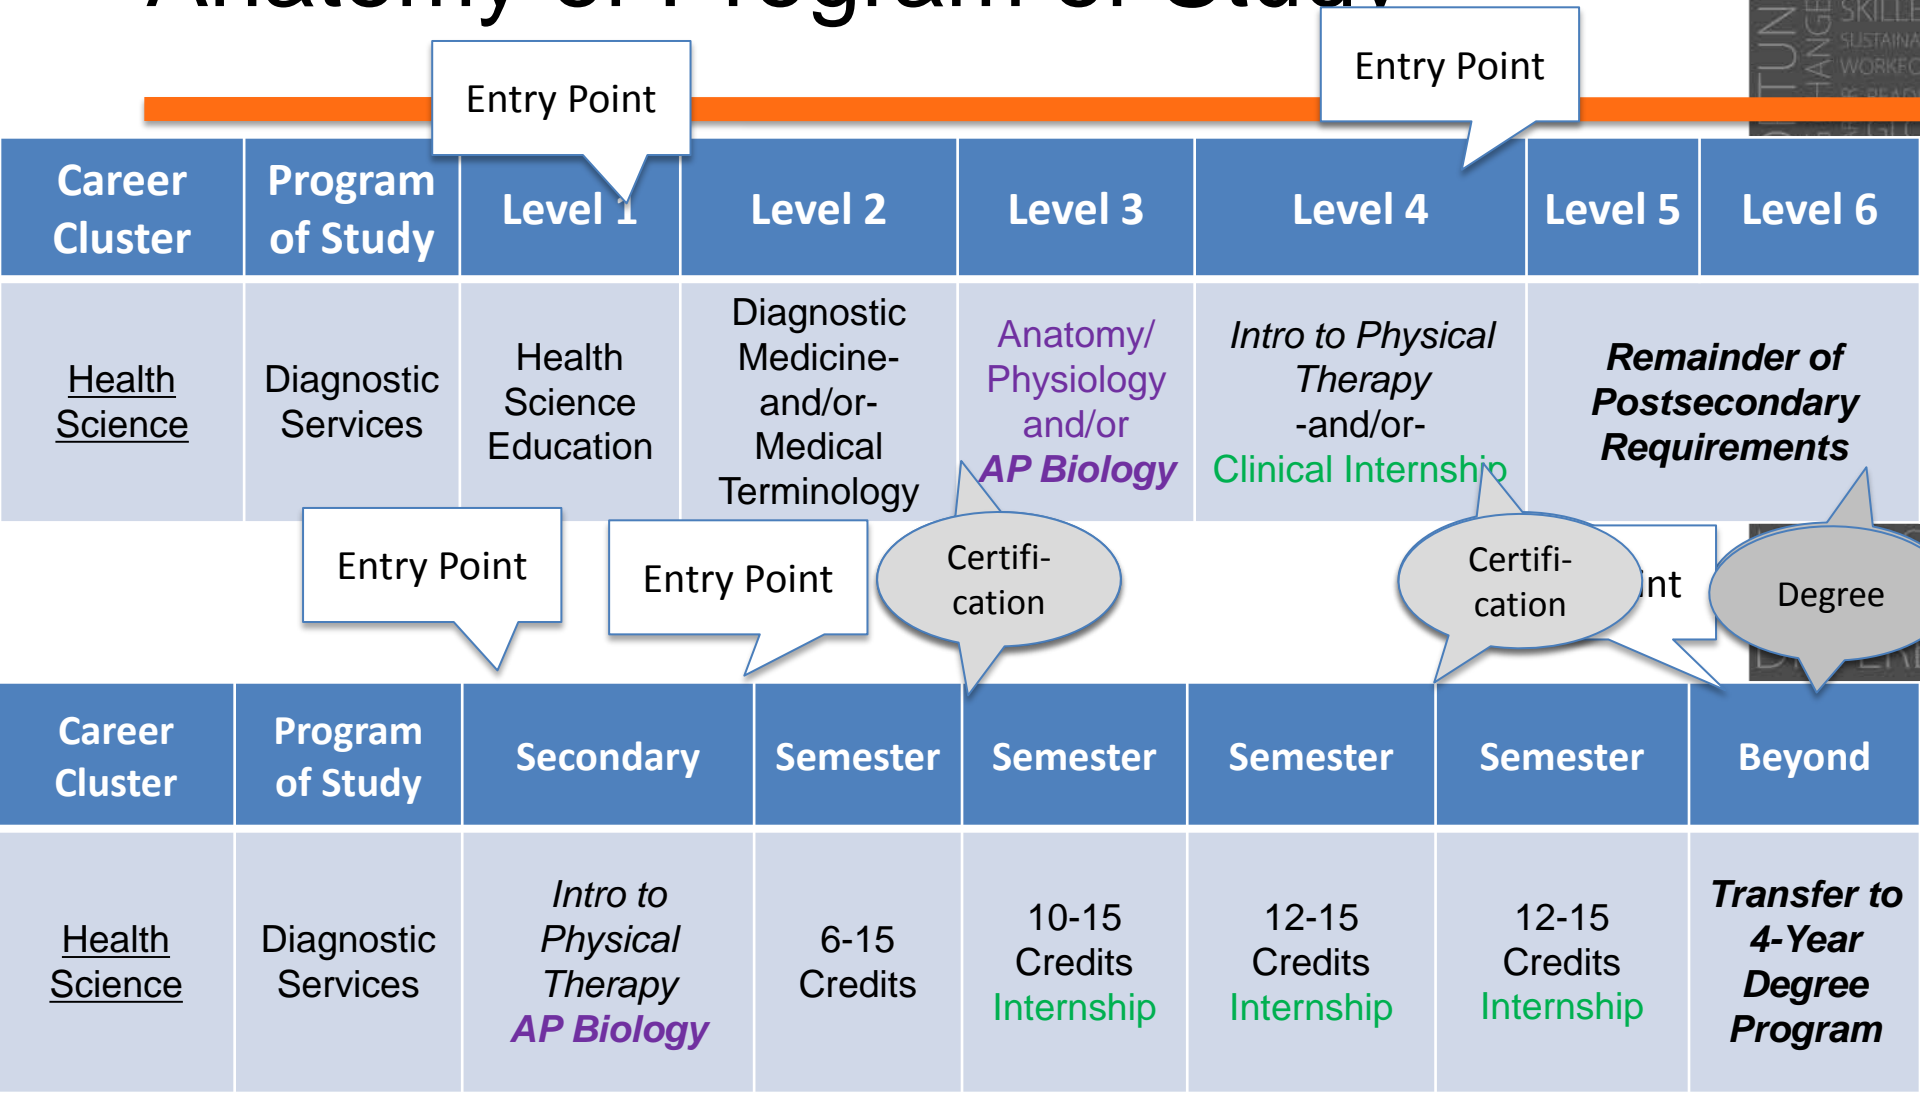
Entry Point

Entry Point

| Career Cluster | Program of Study | Level 1 | Level 2 | Level 3 | Level 4 | Level 5 | Level 6 |
|---|---|---|---|---|---|---|---|
| Health Science | Diagnostic Services | Health Science Education | Diagnostic Medicine-and/or-Medical Terminology | Anatomy/ Physiology and/or AP Biology | Intro to Physical Therapy -and/or- Clinical Internship | Remainder of Postsecondary Requirements | |

Entry Point

Entry Point

Certifi-cation

Certifi-cation

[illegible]int

Degree

| Career Cluster | Program of Study | Secondary | Semester | Semester | Semester | Semester | Beyond |
|---|---|---|---|---|---|---|---|
| Health Science | Diagnostic Services | Intro to Physical Therapy AP Biology | 6-15 Credits | 10-15 Credits Internship | 12-15 Credits Internship | 12-15 Credits Internship | Transfer to 4-Year Degree Program |